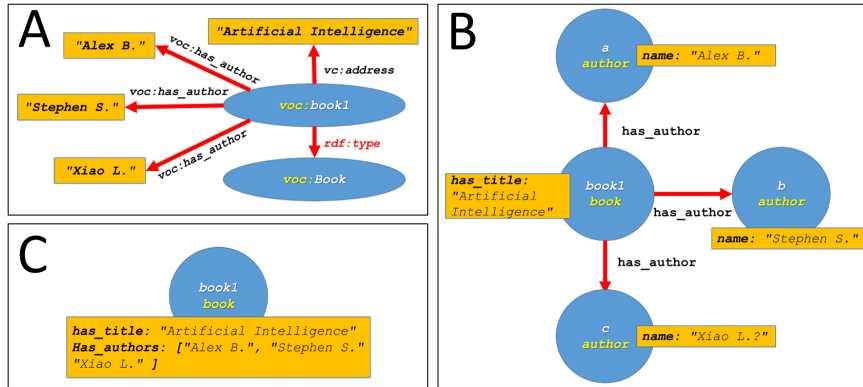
A

"Artificial Intelligence"

"Alex B."

voc:has_author

vc:address

voc:has_author

"Stephen S."

voc:book1

voc:has_author

rdf:type

"Xiao L."

voc:Book

B

a
author

name: "Alex B."

has_author

has_title:
"Artificial Intelligence"

book1
book

has_author

b
author

name: "Stephen S."

has_author

c
author

name: "Xiao L.?"

C

book1
book

has_title: "Artificial Intelligence"
Has_authors: ["Alex B.", "Stephen S."
"Xiao L." ]